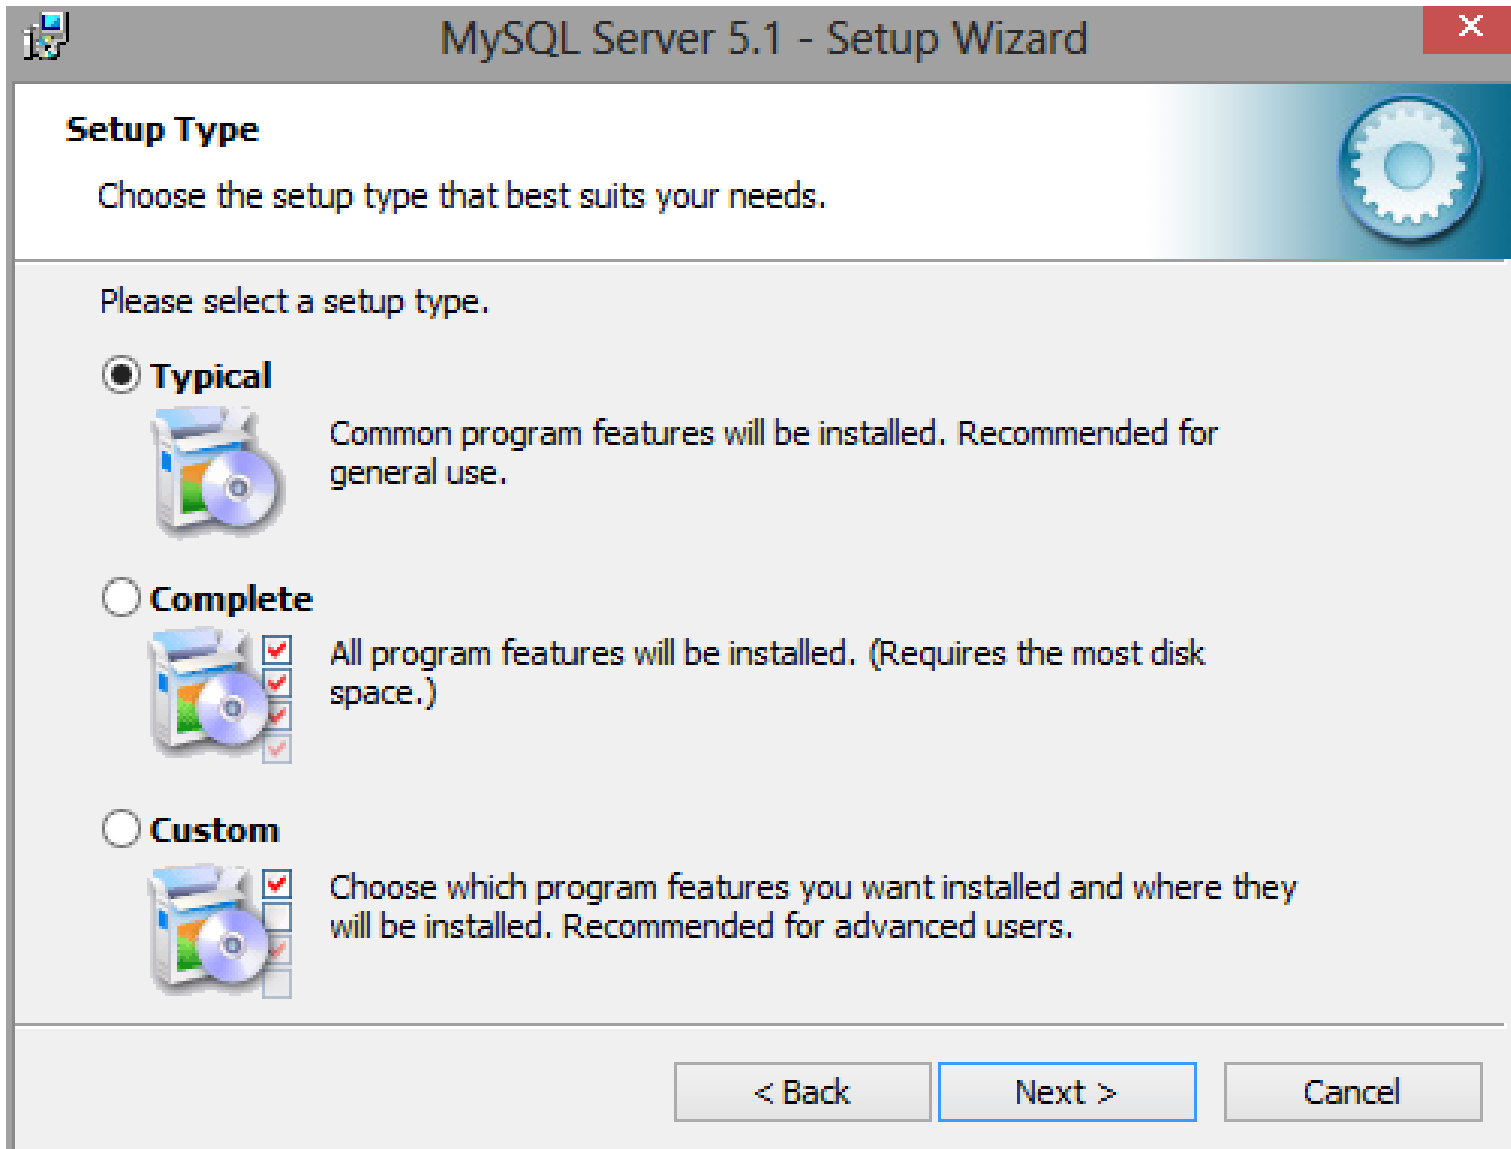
MySQL Server 5.1 - Setup Wizard

Setup Type

Choose the setup type that best suits your needs.

Please select a setup type.

Typical

Common program features will be installed. Recommended for general use.

Complete

All program features will be installed. (Requires the most disk space.)

Custom

Choose which program features you want installed and where they will be installed. Recommended for advanced users.

< Back
Next >
Cancel